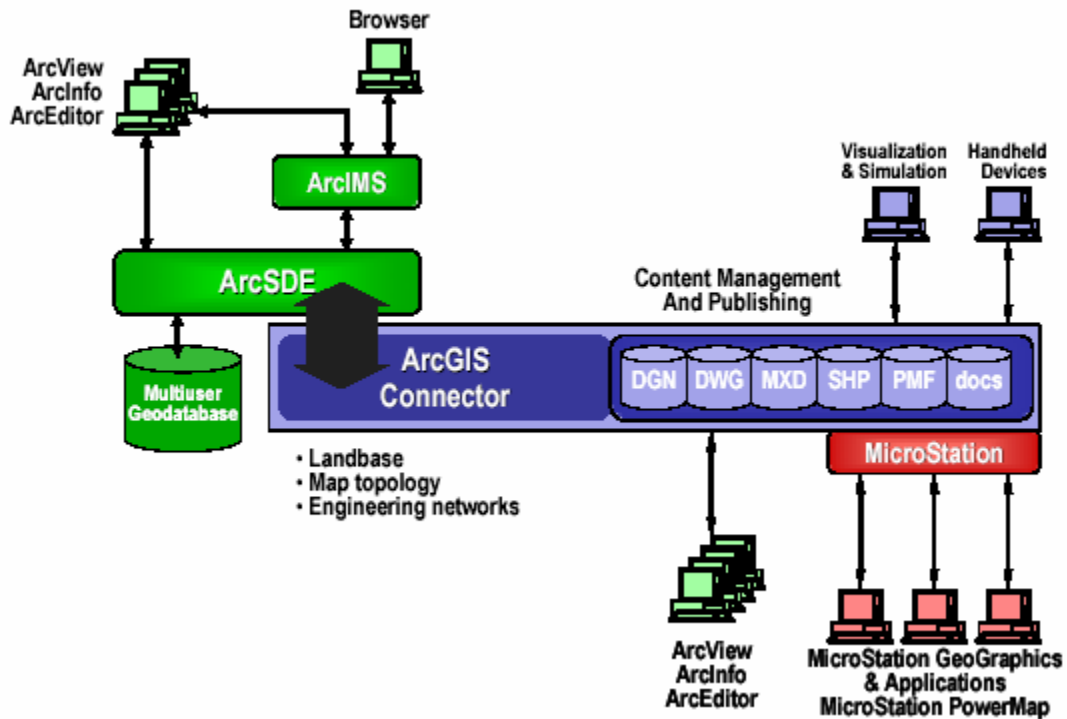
Browser

ArcView
ArcInfo
ArcEditor

ArcIMS

ArcSDE

Multiuser
Geodatabase

Visualization
& Simulation

Handheld
Devices

Content Management
And Publishing

ArcGIS
Connector

DGN DWG MXD SHP PMF docs

MicroStation

• Landbase
• Map topology
• Engineering networks

ArcView
ArcInfo
ArcEditor

MicroStation GeoGraphics
& Applications
MicroStation PowerMap